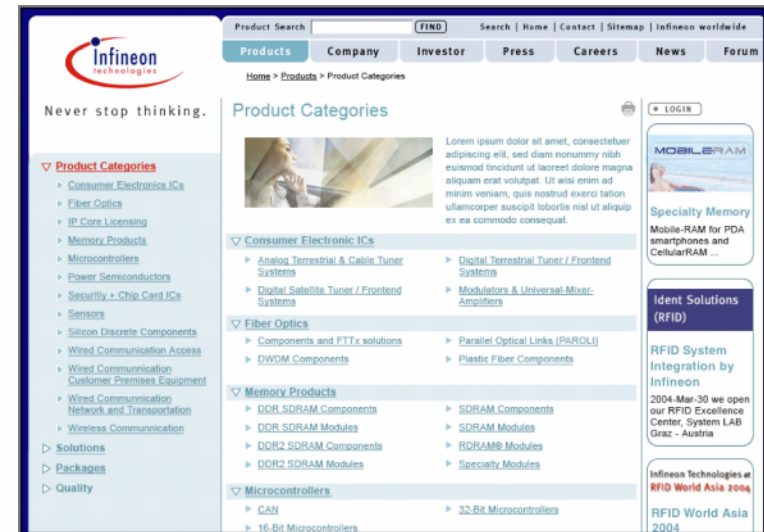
Infineon technologies

Product Search FIND Search | Home | Contact | Sitemap | Infineon worldwide

Products Company Investor Press Careers News Forum

Home > Products > Product Categories

Never stop thinking.

Product Categories

LOGIN

▽ Product Categories
Consumer Electronics ICs
Fiber Optics
IP Core Licensing
Memory Products
Microcontrollers
Power Semiconductors
Security + Chip Card ICs
Sensors
Silicon Discrete Components
Wired Communication Access
Wired Communication Customer Premises Equipment
Wired Communication Network and Transportation
Wireless Communication
▷ Solutions
▷ Packages
▷ Quality

Lorem ipsum dolor sit amet, consectetuer adipiscing elit, sed diam nonummy nibh euismod tincidunt ut laoreet dolore magna aliquam erat volutpat. Ut wisi enim ad minim veniam, quis nostrud exerci tation ullamcorper suscipit lobortis nisl ut aliquip ex ea commodo consequat.

▽ Consumer Electronic ICs
Analog Terrestrial & Cable Tuner Systems
Digital Terrestrial Tuner / Frontend Systems
Digital Satellite Tuner / Frontend Systems
Modulators & Universal-Mixer-Amplifiers

▽ Fiber Optics
Components and FTTx solutions
Parallel Optical Links (PAROLI)
DWDM Components
Plastic Fiber Components

▽ Memory Products
DDR SDRAM Components
SDRAM Components
DDR SDRAM Modules
SDRAM Modules
DDR2 SDRAM Components
RDRAM® Modules
DDR2 SDRAM Modules
Specialty Modules

▽ Microcontrollers
CAN
32-Bit Microcontrollers
16-Bit Microcontrollers

MOBILERAM
Specialty Memory
Mobile-RAM for PDA smartphones and CellularRAM ...

Ident Solutions (RFID)
RFID System Integration by Infineon
2004-Mar-30 we open our RFID Excellence Center, System LAB Graz - Austria

Infineon Technologies at RFID World Asia 2004
RFID World Asia 2004